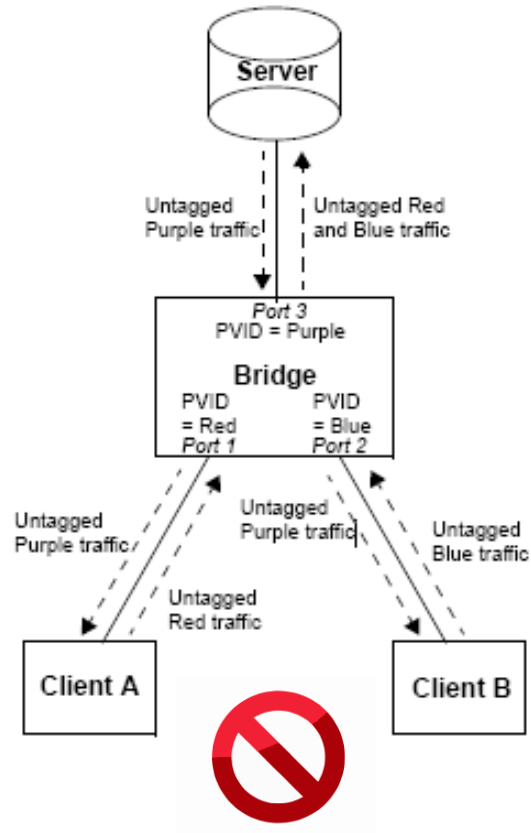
Server

Untagged Purple traffic

Untagged Red and Blue traffic

Port 3
PVID = Purple

Bridge

PVID = Red
Port 1

PVID = Blue
Port 2

Untagged Purple traffic

Untagged Red traffic

Untagged Purple traffic

Untagged Blue traffic

Client A

Client B